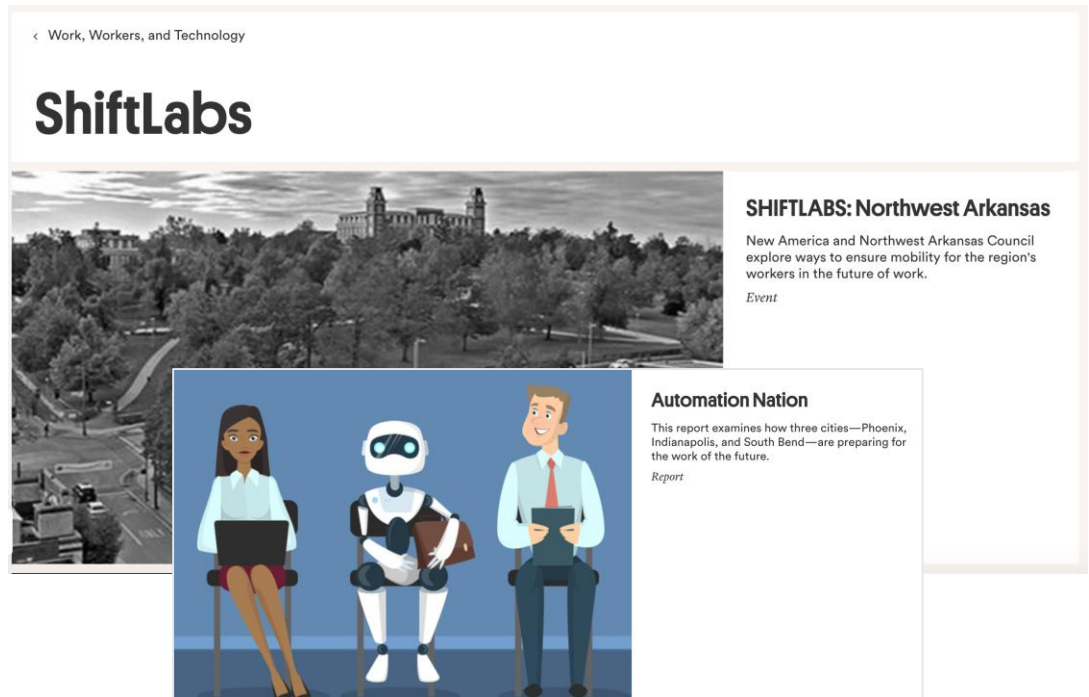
‹ Work, Workers, and Technology

ShiftLabs

SHIFTLABS: Northwest Arkansas

New America and Northwest Arkansas Council explore ways to ensure mobility for the region's workers in the future of work.

Event

Automation Nation

This report examines how three cities—Phoenix, Indianapolis, and South Bend—are preparing for the work of the future.

Report